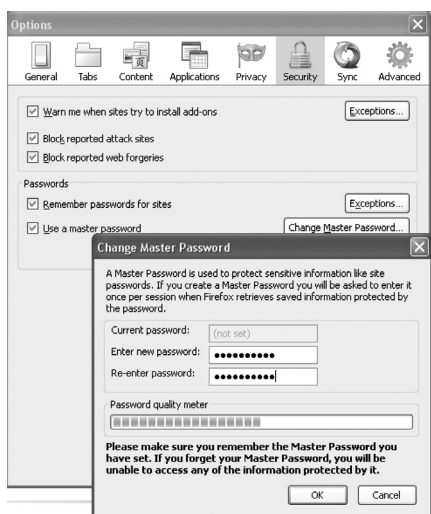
Options

General Tabs Content Applications Privacy Security Sync Advanced

☑ Warn me when sites try to install add-ons
Exceptions...

☑ Block reported attack sites
☑ Block reported web forgeries

Passwords
☑ Remember passwords for sites
Exceptions...
☑ Use a master password
Change Master Password...

Change Master Password

A Master Password is used to protect sensitive information like site passwords. If you create a Master Password you will be asked to enter it once per session when Firefox retrieves saved information protected by the password.

Current password: (not set)
Enter new password: ••••••••••
Re-enter password: ••••••••••

Password quality meter

Please make sure you remember the Master Password you have set. If you forget your Master Password, you will be unable to access any of the information protected by it.

OK Cancel